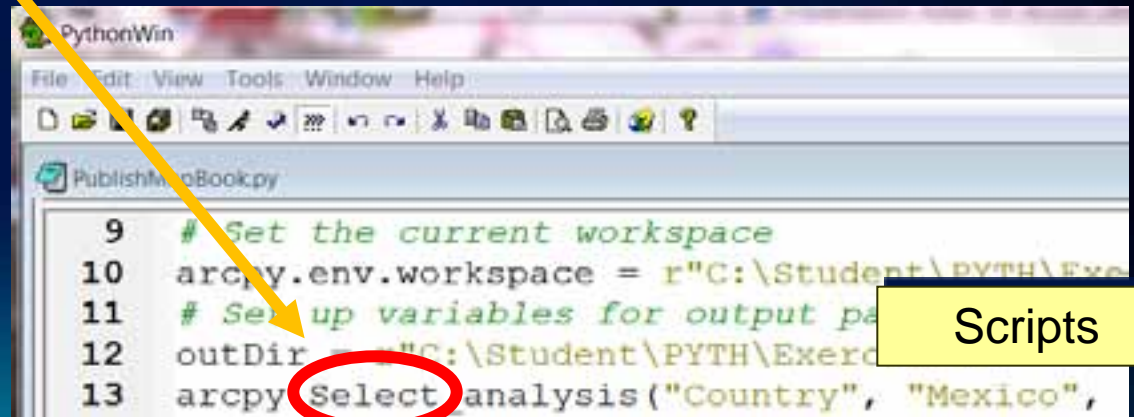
PythonWin

File Edit View Tools Window Help

PublishM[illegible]oBook.py

9 # Set the current workspace
10 arcpy.env.workspace = r"C:\Student\PYTH\Exe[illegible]
11 # Set up variables for output pa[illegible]
12 outDir = r"C:\Student\PYTH\Exerc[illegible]
13 arcpy.Select_analysis("Country", "Mexico",

Scripts